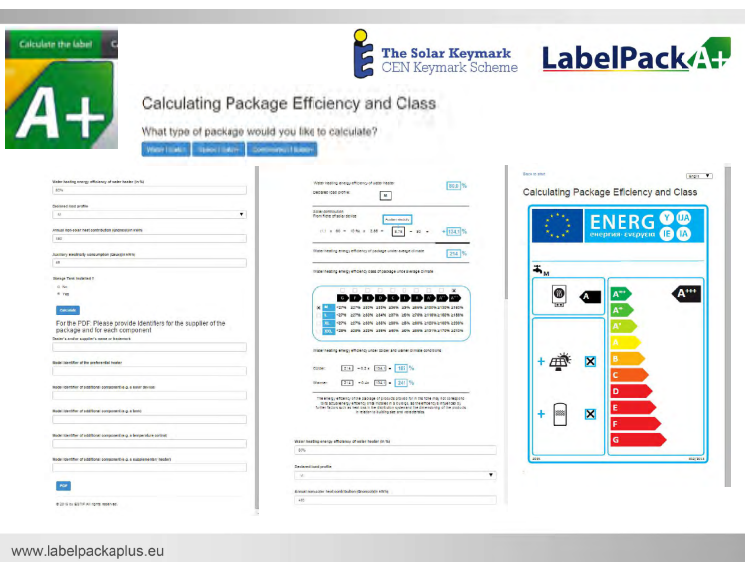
Calculate the label

A+

The Solar Keymark
CEN Keymark Scheme

LabelPack A+

Calculating Package Efficiency and Class

What type of package would you like to calculate?

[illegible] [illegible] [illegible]

Water heating energy efficiency of water heater (in %)

Declared load profile

Annual non-solar heat contribution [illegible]

Auxiliary electricity consumption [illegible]

Storage Tank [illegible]

Calculate

For the PDF: Please provide identifiers for the supplier of the package and for each component

Dealer's and/or supplier's name or trademark

Model identifier of the preferential heater

Model identifier of additional component (e.g. a solar device)

Model identifier of additional component (e.g. a tank)

Model identifier of additional component (e.g. a temperature control)

Model identifier of additional component (e.g. a supplementary heater)

PDF

Water heating energy efficiency of water heater
Declared load profile
Solar contribution

Water heating energy efficiency of package under average climate

Water heating energy efficiency class of package under average climate

Water heating energy efficiency under colder and warmer climate conditions

Colder:
Warmer:

Water heating energy efficiency of water heater (in %)

Declared load profile

Annual non-solar heat contribution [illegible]

Calculating Package Efficiency and Class

ENERG
Y IJA
IE IA
енергия · ενεργεια

A+++
A++
A+
A
B
C
D
E
F
G

A+++

A

www.labelpackaplus.eu